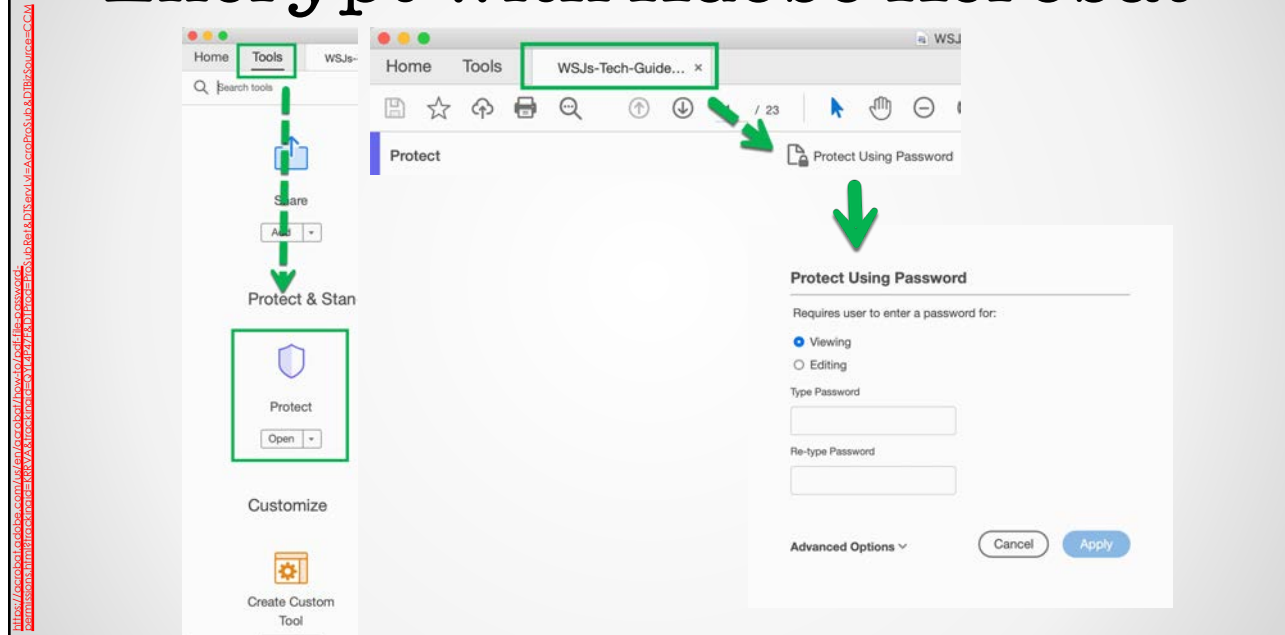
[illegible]

https://acrobat.adobe.com/us/en/acrobat/how-to/pdf-file-password-permissions.html?trackingid=KRKYAX&trackingdate=01f4fa7f4d1f08&promoid=P6SubRef&DPSearch=AcroProSub&DPSource=CCM

Home Tools WSJs-

Search tools

Share

Add

Protect & Stan

Protect

Open

Customize

Create Custom Tool

WSJ

Home Tools WSJs-Tech-Guide... ×

/ 23

Protect

Protect Using Password

Protect Using Password

Requires user to enter a password for:

Viewing

Editing

Type Password

Re-type Password

Advanced Options

Cancel

Apply